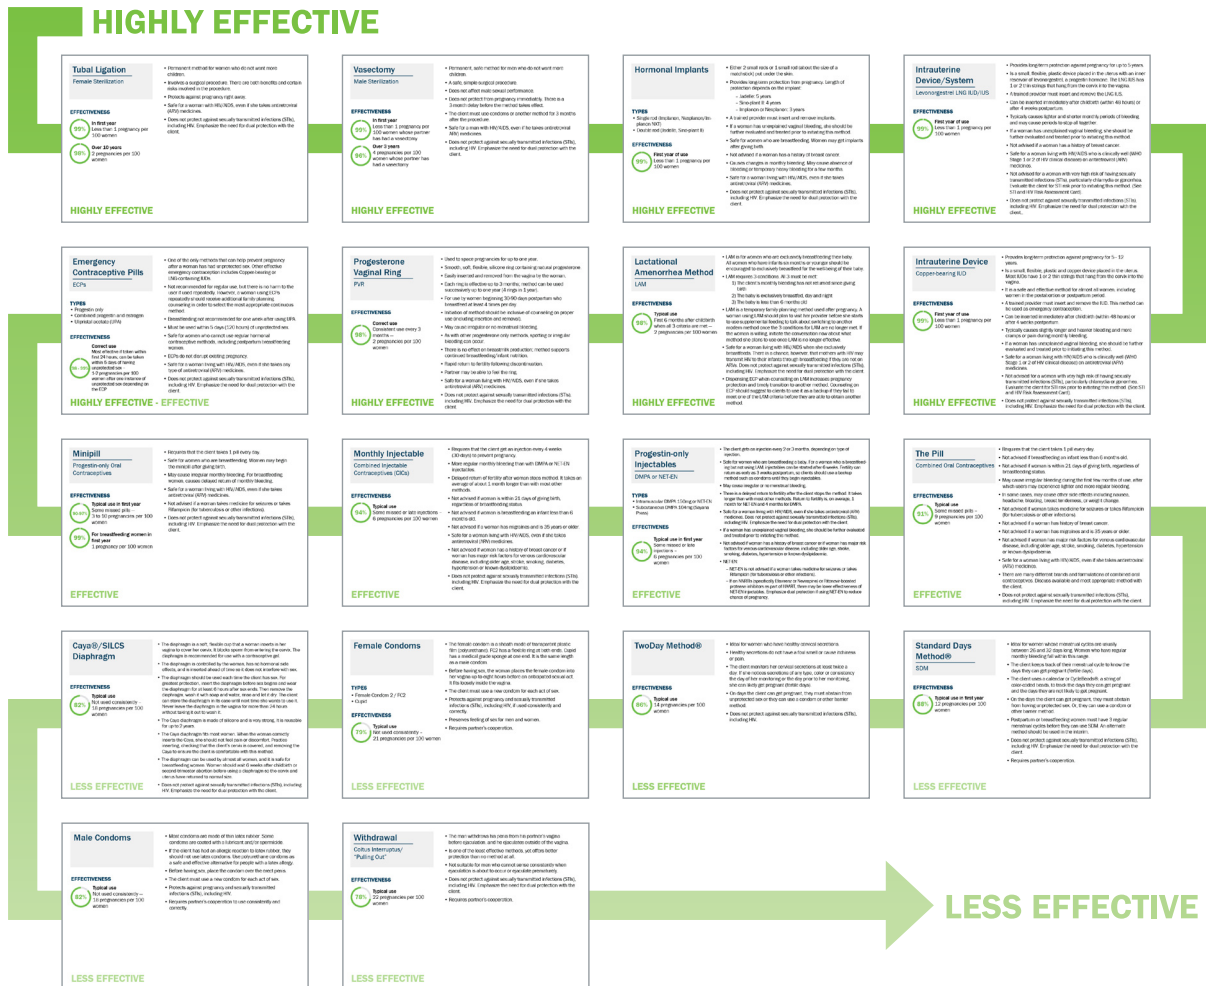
HIGHLY EFFECTIVE

Tubal Ligation
Female Sterilization

EFFECTIVENESS
99% In first year Less than 1 pregnancy per 100 women
98% Over 10 years 2 pregnancies per 100 women

HIGHLY EFFECTIVE

Vasectomy
Male Sterilization

EFFECTIVENESS
99% In first year Less than 1 pregnancy per 100 women whose partner has had a vasectomy
96% Over 3 years 4 pregnancies per 100 women whose partner has had a vasectomy

HIGHLY EFFECTIVE

Hormonal Implants

EFFECTIVENESS
99% First year of use Less than 1 pregnancy per 100 women

HIGHLY EFFECTIVE

Intrauterine Device/System
Levonorgestrel LNG IUD/IUS

EFFECTIVENESS
99% First year of use Less than 1 pregnancy per 100 women

HIGHLY EFFECTIVE

Emergency Contraceptive Pills
ECPs

HIGHLY EFFECTIVE - EFFECTIVE

Progesterone Vaginal Ring
PVR

EFFECTIVENESS
98%

HIGHLY EFFECTIVE

Lactational Amenorrhea Method
LAM

EFFECTIVENESS
98%

HIGHLY EFFECTIVE

Intrauterine Device
Copper-bearing IUD

EFFECTIVENESS
99% First year of use Less than 1 pregnancy per 100 women

HIGHLY EFFECTIVE

Minipill
Progestin-only Oral Contraceptives

EFFECTIVENESS
99%

EFFECTIVE

Monthly Injectable
Combined Injectable Contraceptives (CICs)

EFFECTIVENESS
94%

EFFECTIVE

Progestin-only Injectables
DMPA or NET-EN

EFFECTIVENESS
94%

EFFECTIVE

The Pill
Combined Oral Contraceptives

EFFECTIVENESS
91%

EFFECTIVE

Caya®/SILCS Diaphragm

EFFECTIVENESS
82%

LESS EFFECTIVE

Female Condoms

EFFECTIVENESS
79%

LESS EFFECTIVE

TwoDay Method®

EFFECTIVENESS
86%

LESS EFFECTIVE

Standard Days Method®
SDM

EFFECTIVENESS
88%

LESS EFFECTIVE

Male Condoms

EFFECTIVENESS
82%

LESS EFFECTIVE

Withdrawal
Coitus Interruptus/"Pulling Out"

EFFECTIVENESS
78%

LESS EFFECTIVE

LESS EFFECTIVE